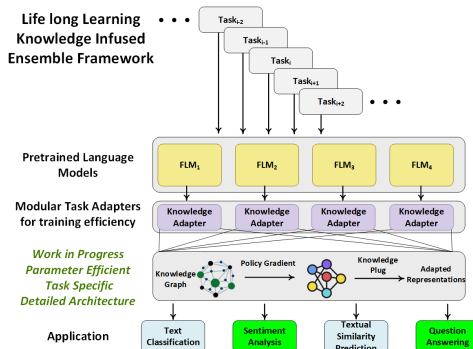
Life long Learning Knowledge Infused Ensemble Framework

• • •

Task$_{i-2}$

Task$_{i-1}$

Task$_{i}$

Task$_{i+1}$

Task$_{i+2}$

• • •

Pretrained Language Models

FLM$_1$

FLM$_2$

FLM$_3$

FLM$_4$

Modular Task Adapters for training efficiency

Knowledge Adapter

Knowledge Adapter

Knowledge Adapter

Knowledge Adapter

Work in Progress Parameter Efficient Task Specific Detailed Architecture

Knowledge Graph

Policy Gradient

Knowledge Plug

Adapted Representations

Application

Text Classification

Sentiment Analysis

Textual Similarity Prediction

Question Answering